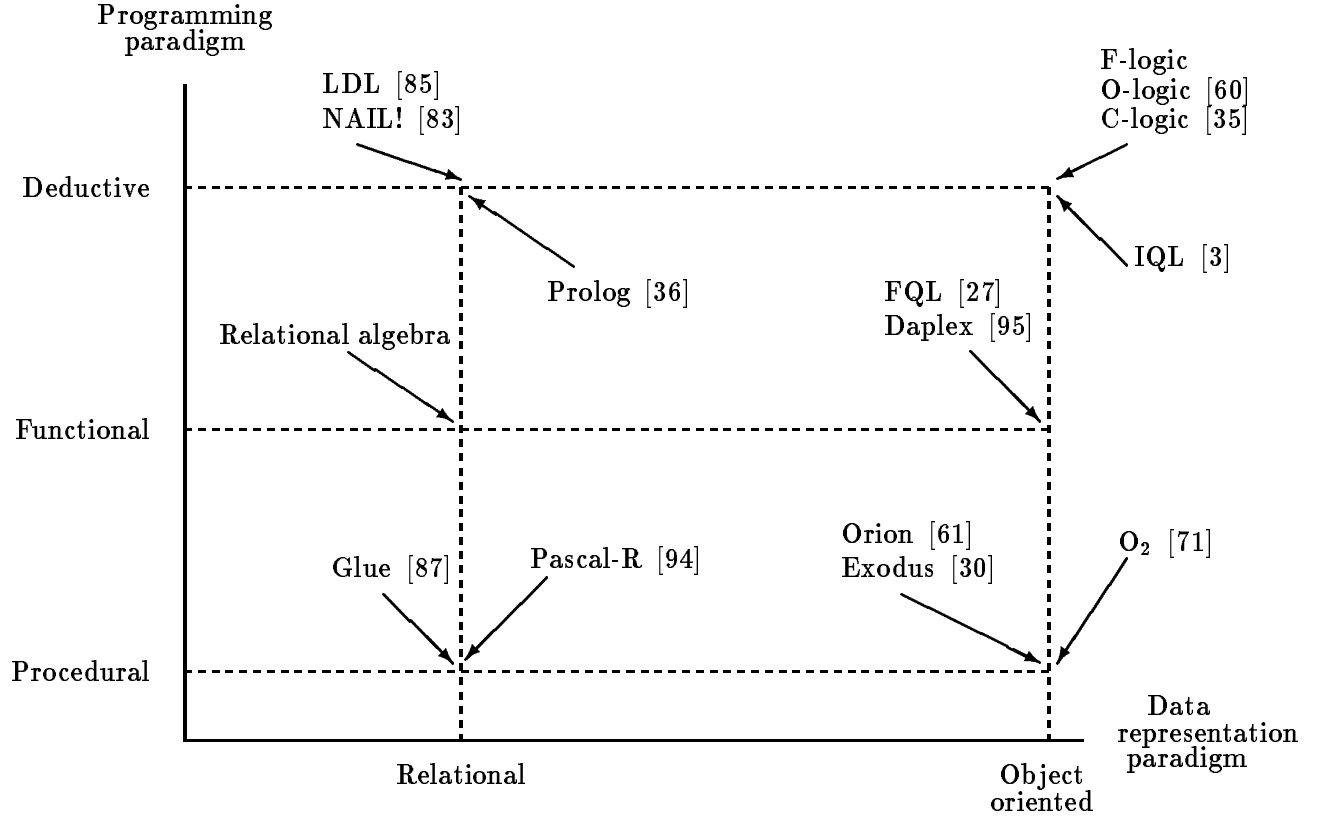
Programming paradigm

LDL [85]
NAIL! [83]

F-logic
O-logic [60]
C-logic [35]

Deductive

IQL [3]

Prolog [36]

FQL [27]
Daplex [95]

Relational algebra

Functional

Orion [61]
Exodus [30]

$O_2$ [71]

Glue [87]

Pascal-R [94]

Procedural

Data representation paradigm

Relational

Object oriented